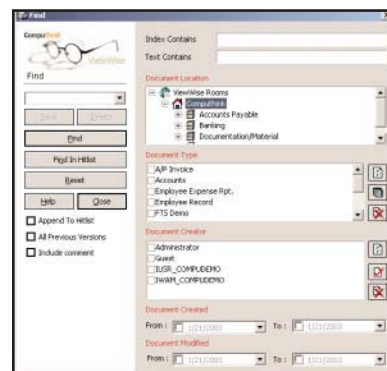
Find

Compu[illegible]

ViewWise

Find

Save Delete

Find

Find In Hitlist

Reset

Help Close

Append To Hitlist

All Previous Versions

Include comment

Index Contains

Text Contains

Document Location

ViewWise Rooms

Computhink

Accounts Payable

Banking

Documentation/Material

Document Type

A/P Invoice

Accounts

Employee Expense Rpt.

Employee Record

FTS Demo

Document Creator

Administrator

Guest

IUSR_COMPUDEMO

IWAM_COMPUDEMO

Document Created

From : 1/21/2003 To : 1/21/2003

Document Modified

From : 1/21/2003 To : 1/21/2003